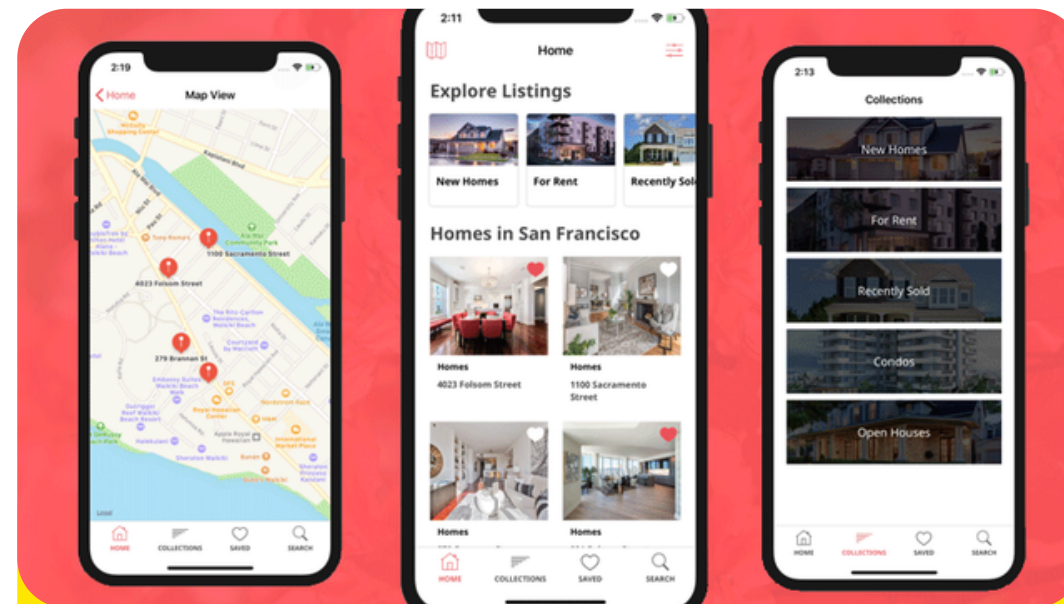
2:19

Home

Map View

Kapiolani Blvd

Ala Wai Community Park

1100 Sacramento Street

4023 Folsom Street

279 Brannan St

Legal

HOME

COLLECTIONS

SAVED

SEARCH

2:11

Home

Explore Listings

New Homes

For Rent

Recently Sol

Homes in San Francisco

Homes

4023 Folsom Street

Homes

1100 Sacramento Street

Homes

Homes

HOME

COLLECTIONS

SAVED

SEARCH

2:13

Collections

New Homes

For Rent

Recently Sold

Condos

Open Houses

HOME

COLLECTIONS

SAVED

SEARCH